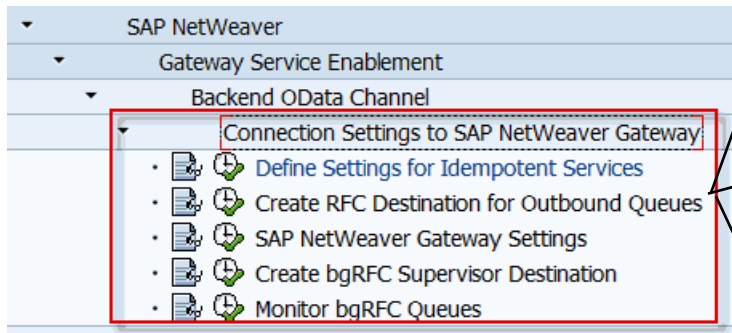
SAP NetWeaver
Gateway Service Enablement
Backend OData Channel
Connection Settings to SAP NetWeaver Gateway
Define Settings for Idempotent Services
Create RFC Destination for Outbound Queues
SAP NetWeaver Gateway Settings
Create bgRFC Supervisor Destination
Monitor bgRFC Queues